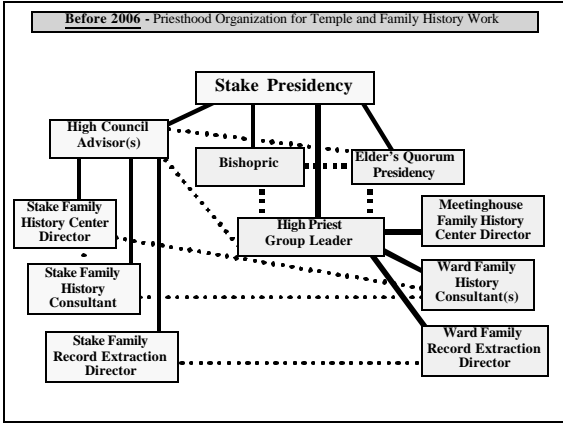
Before 2006 - Priesthood Organization for Temple and Family History Work

Stake Presidency

High Council Advisor(s)

Bishopric

Elder's Quorum Presidency

Stake Family History Center Director

High Priest Group Leader

Meetinghouse Family History Center Director

Stake Family History Consultant

Ward Family History Consultant(s)

Stake Family Record Extraction Director

Ward Family Record Extraction Director